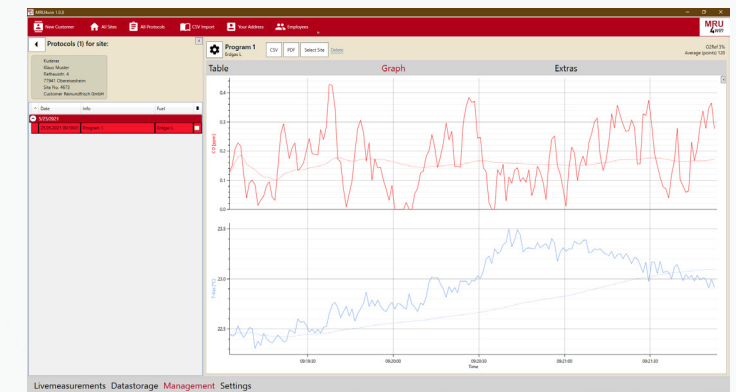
MRU4win 1.0.0

New Customer All Sites All Protocols CSV Import Your Address Employees

MRU 4win

Protocols (1) for site:

Kudenas
Klaus Muster
Rathausstr. 4
77941 Obersasbach
Site No. 4673
Customer Reinundfrisch GmbH

Date Info Fuel

5/25/2021

25.05.2021 09:19:01 Program 1 Erdgas L

Program 1
Erdgas L

CSV PDF Select Site Delete

O2Ref 3%
Average (points) 120

Table Graph Extras

0.4
0.3
0.2
0.1
0.0

CO [ppm]

23.5
23.0
22.5

T-Air [°C]

09:19:30 09:20:00 09:20:30 09:21:00 09:21:30

Time

Livemeasurements Datastorage Management Settings